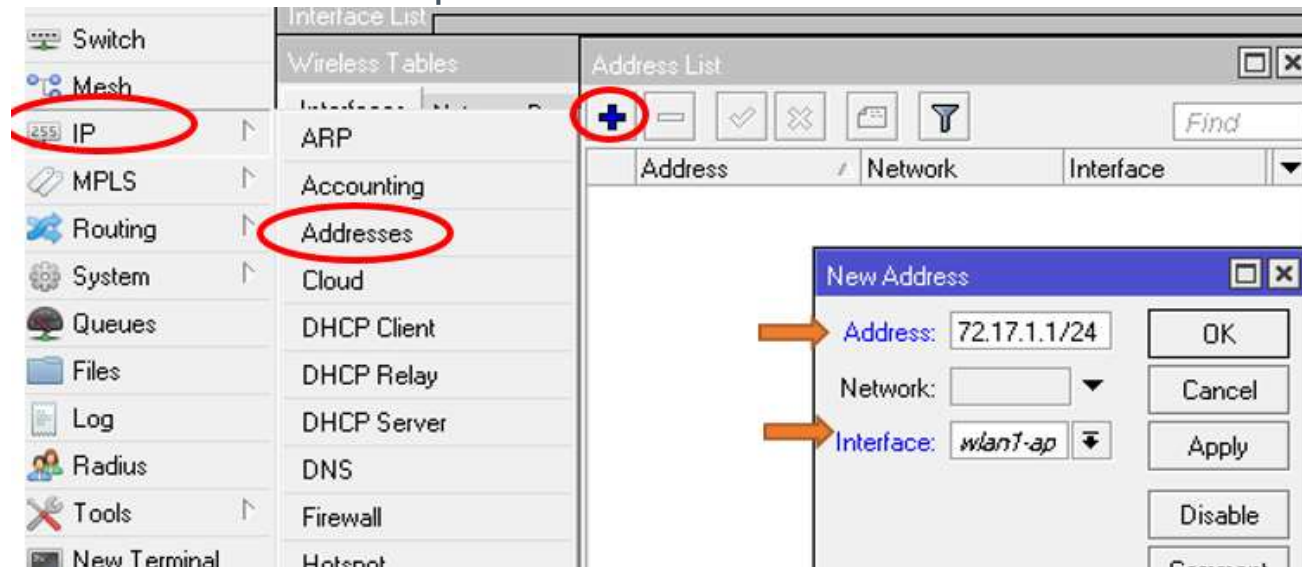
Interface List
Wireless Tables
Switch
Mesh
IP
MPLS
Routing
System
Queues
Files
Log
Radius
Tools
New Terminal
ARP
Accounting
Addresses
Cloud
DHCP Client
DHCP Relay
DHCP Server
DNS
Firewall
Hotspot
Address List
Find
| Address | Network | Interface |
|---|---|---|

New Address
Address: 72.17.1.1/24
Network:
Interface: wlan1-ap
OK
Cancel
Apply
Disable
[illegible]